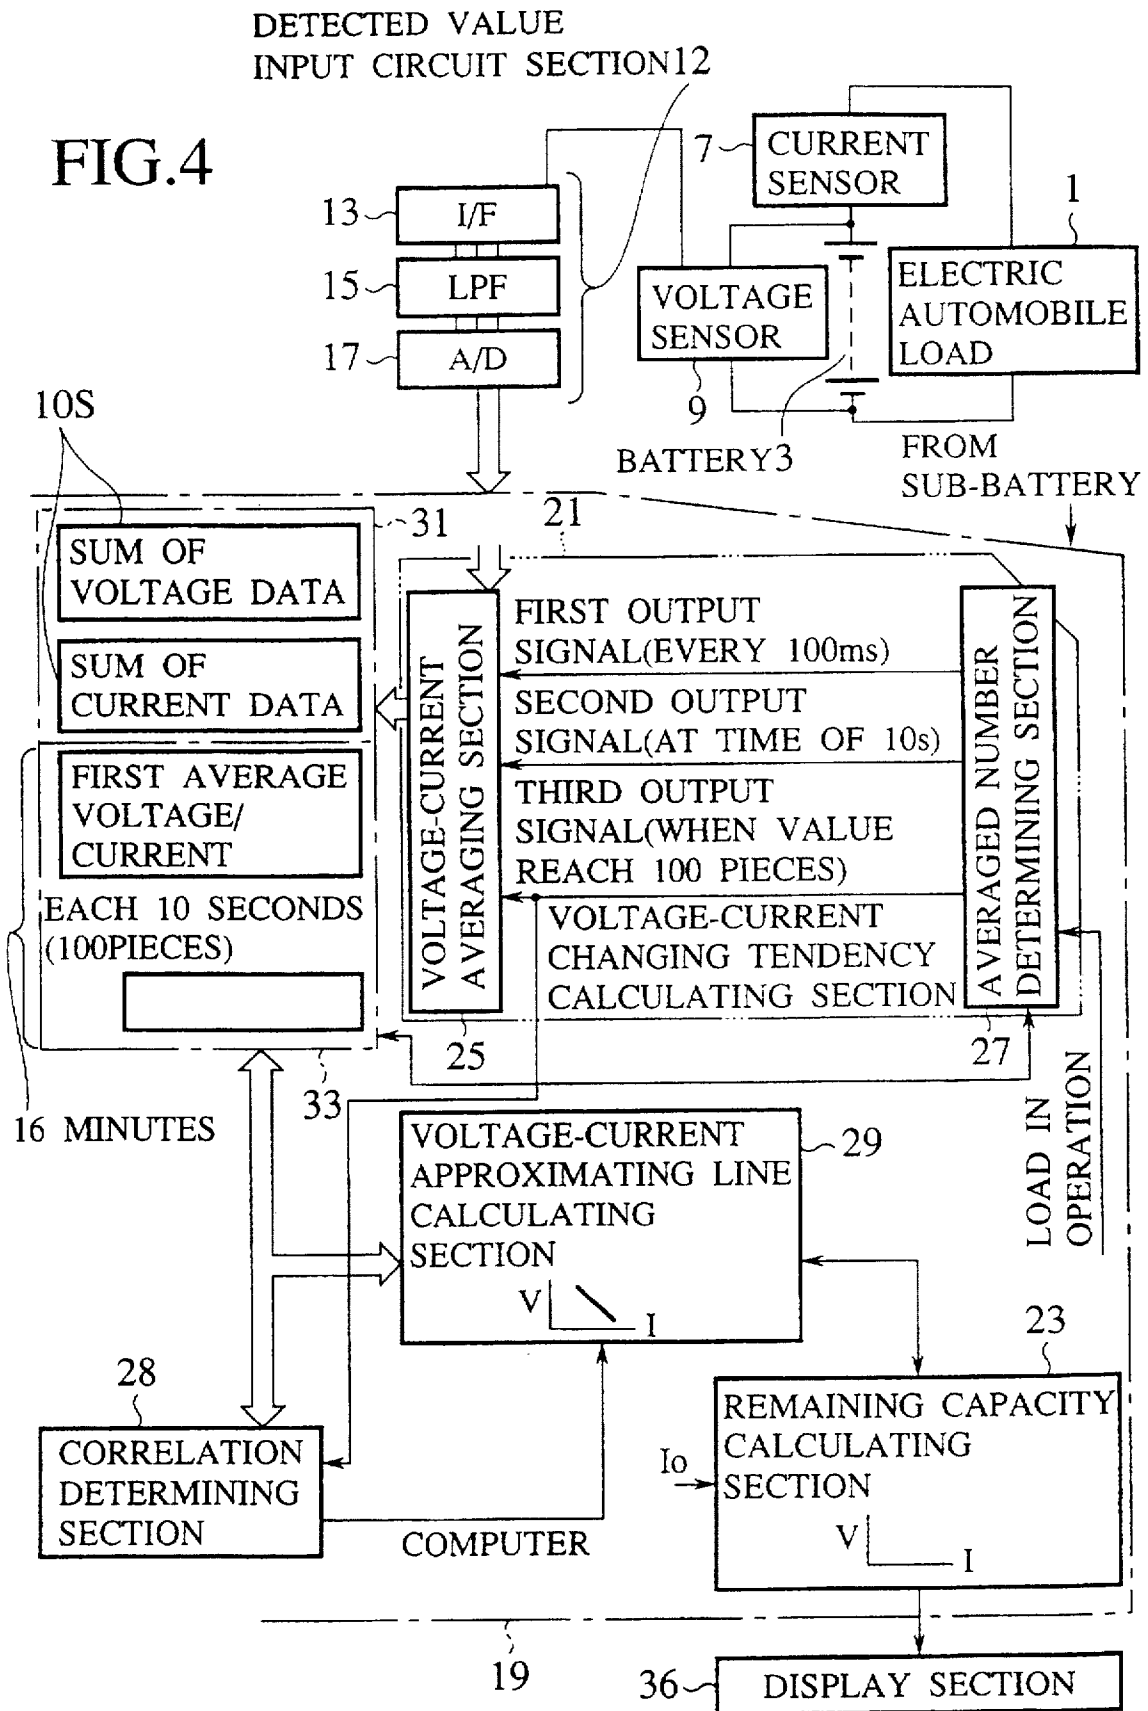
DETECTED VALUE INPUT CIRCUIT SECTION12

FIG.4

13 I/F
15 LPF
17 A/D

7 CURRENT SENSOR
1 ELECTRIC AUTOMOBILE LOAD
VOLTAGE SENSOR
9
BATTERY3
FROM SUB-BATTERY

10S
31
21
SUM OF VOLTAGE DATA
SUM OF CURRENT DATA
FIRST AVERAGE VOLTAGE/ CURRENT
EACH 10 SECONDS (100PIECES)

VOLTAGE-CURRENT AVERAGING SECTION
FIRST OUTPUT SIGNAL(EVERY 100ms)
SECOND OUTPUT SIGNAL(AT TIME OF 10s)
THIRD OUTPUT SIGNAL(WHEN VALUE REACH 100 PIECES)
VOLTAGE-CURRENT CHANGING TENDENCY CALCULATING SECTION
AVERAGED NUMBER DETERMINING SECTION
25
27
33
16 MINUTES
LOAD IN OPERATION

VOLTAGE-CURRENT APPROXIMATING LINE CALCULATING SECTION
29
V
I

28
CORRELATION DETERMINING SECTION
COMPUTER

23
REMAINING CAPACITY CALCULATING SECTION
Io
V
I

19
36 DISPLAY SECTION